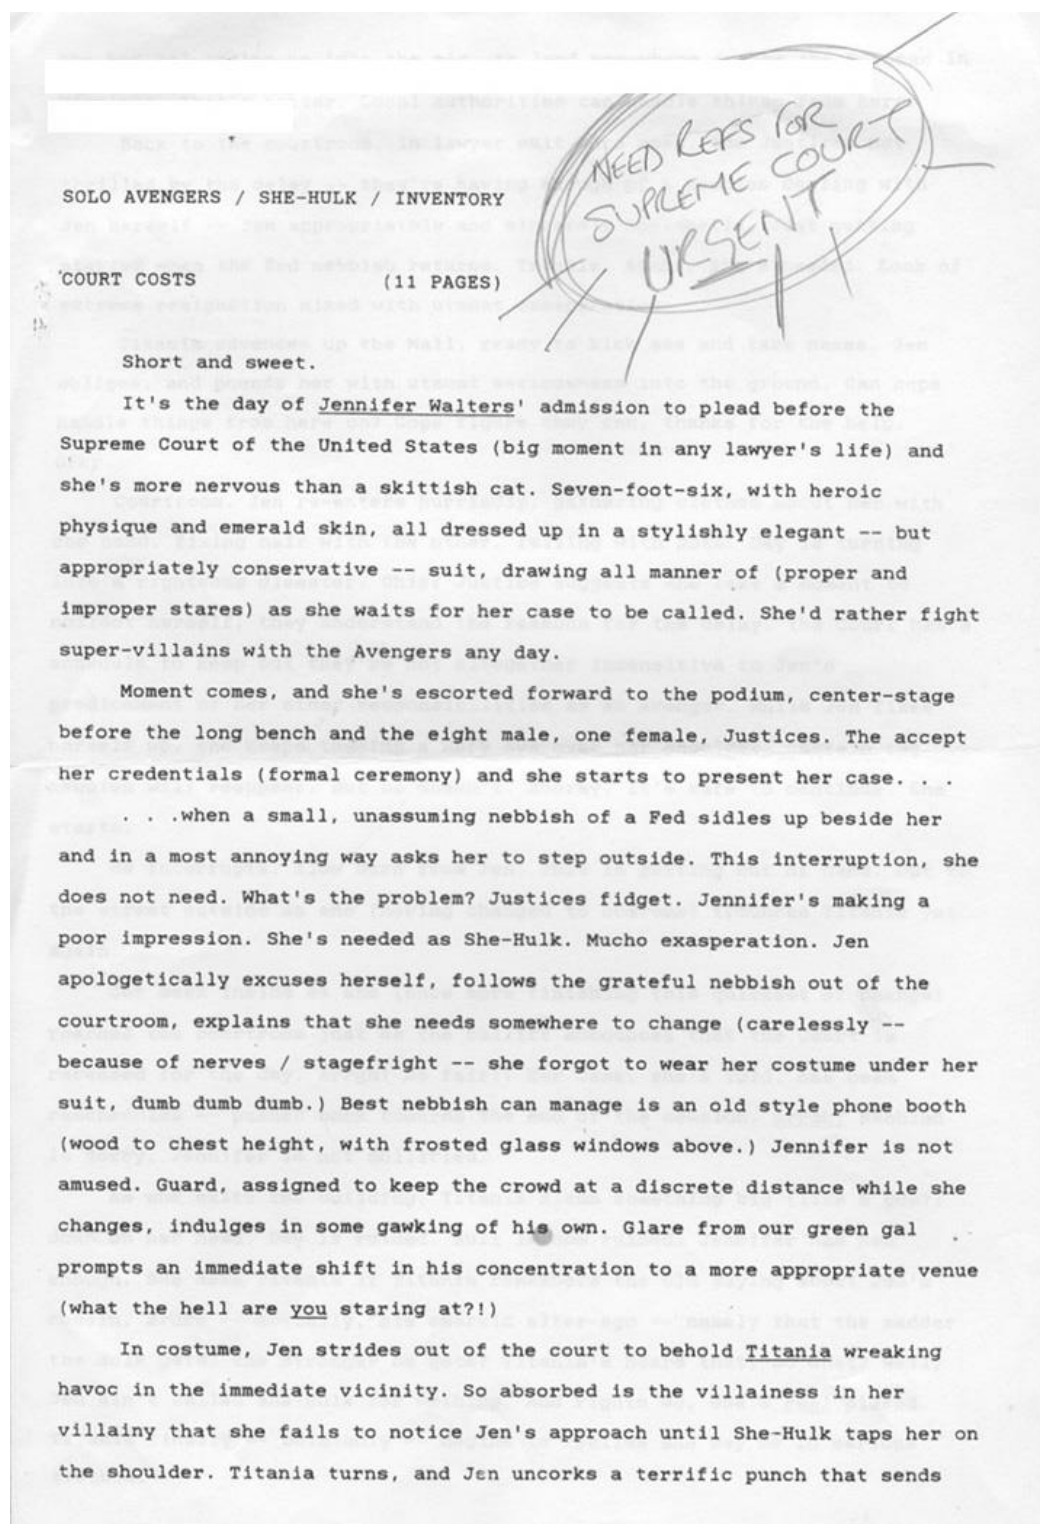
NEED REFS FOR SUPREME COURT URGENT

SOLO AVENGERS / SHE-HULK / INVENTORY

COURT COSTS (11 PAGES)

Short and sweet.

It's the day of Jennifer Walters' admission to plead before the Supreme Court of the United States (big moment in any lawyer's life) and she's more nervous than a skittish cat. Seven-foot-six, with heroic physique and emerald skin, all dressed up in a stylishly elegant -- but appropriately conservative -- suit, drawing all manner of (proper and improper stares) as she waits for her case to be called. She'd rather fight super-villains with the Avengers any day.

Moment comes, and she's escorted forward to the podium, center-stage before the long bench and the eight male, one female, Justices. The accept her credentials (formal ceremony) and she starts to present her case. . .

. . .when a small, unassuming nebbish of a Fed sidles up beside her and in a most annoying way asks her to step outside. This interruption, she does not need. What's the problem? Justices fidget. Jennifer's making a poor impression. She's needed as She-Hulk. Mucho exasperation. Jen apologetically excuses herself, follows the grateful nebbish out of the courtroom, explains that she needs somewhere to change (carelessly -- because of nerves / stagefright -- she forgot to wear her costume under her suit, dumb dumb dumb.) Best nebbish can manage is an old style phone booth (wood to chest height, with frosted glass windows above.) Jennifer is not amused. Guard, assigned to keep the crowd at a discrete distance while she changes, indulges in some gawking of his own. Glare from our green gal prompts an immediate shift in his concentration to a more appropriate venue (what the hell are you staring at?!)

In costume, Jen strides out of the court to behold Titania wreaking havoc in the immediate vicinity. So absorbed is the villainess in her villainy that she fails to notice Jen's approach until She-Hulk taps her on the shoulder. Titania turns, and Jen uncorks a terrific punch that sends